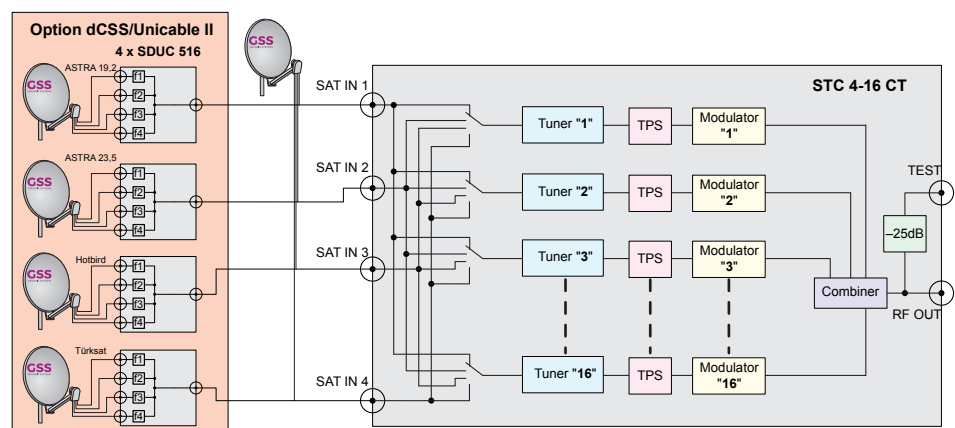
Option dCSS/Unicable II

4 x SDUC 516

ASTRA 19,2

GSS

f1
f2
f3
f4

ASTRA 23,5

GSS

f1
f2
f3
f4

Hotbird

GSS

f1
f2
f3
f4

Türksat

GSS

f1
f2
f3
f4

GSS

SAT IN 1

SAT IN 2

SAT IN 3

SAT IN 4

STC 4-16 CT

Tuner "1"

TPS

Modulator "1"

Tuner "2"

TPS

Modulator "2"

Tuner "3"

TPS

Modulator "3"

Tuner "16"

TPS

Modulator "16"

TEST

–25dB

Combiner

RF OUT